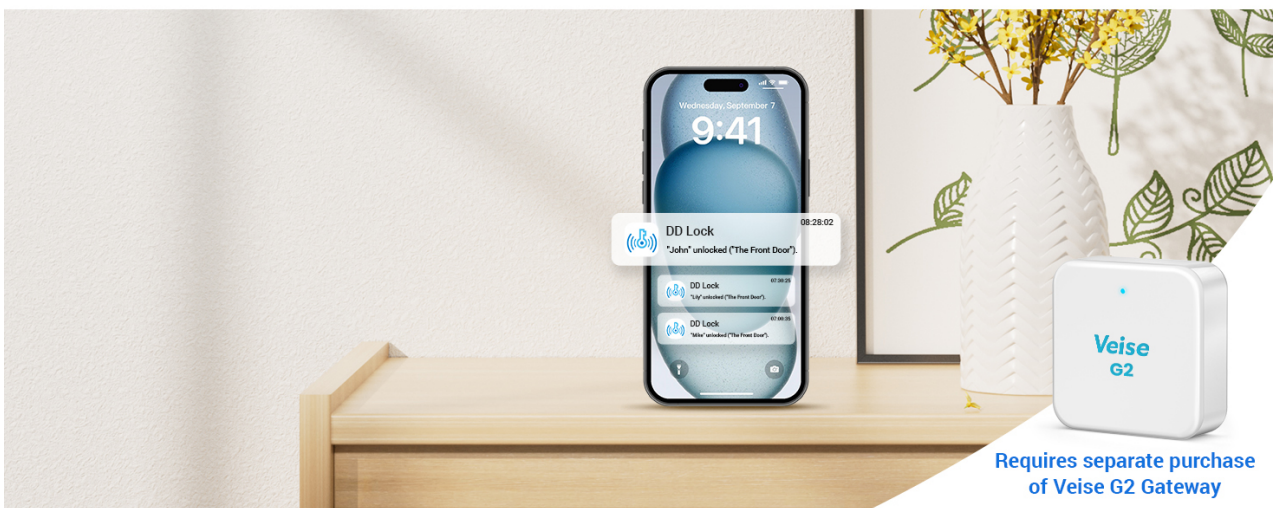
Wednesday, September 7
9:41

DD Lock
08:28:02
"John" unlocked ("The Front Door").

DD Lock
07:36:25
"Lily" unlocked ("The Front Door").

DD Lock
07:30:25
"Mike" unlocked ("The Front Door").

Veise
G2

Requires separate purchase of Veise G2 Gateway